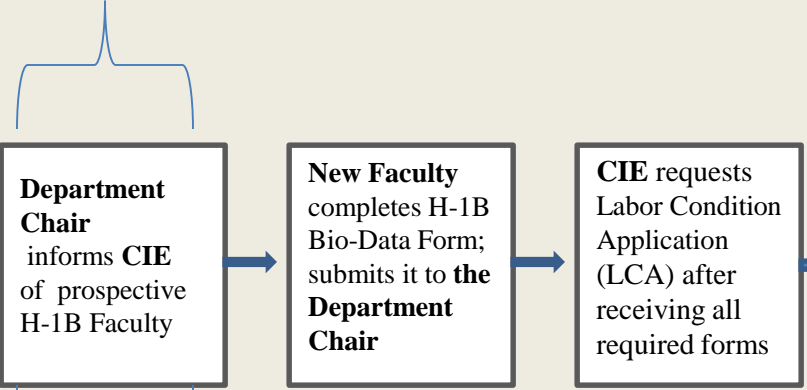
Department Chair informs CIE of prospective H-1B Faculty

New Faculty completes H-1B Bio-Data Form; submits it to the Department Chair

CIE requests Labor Condition Application (LCA) after receiving all required forms